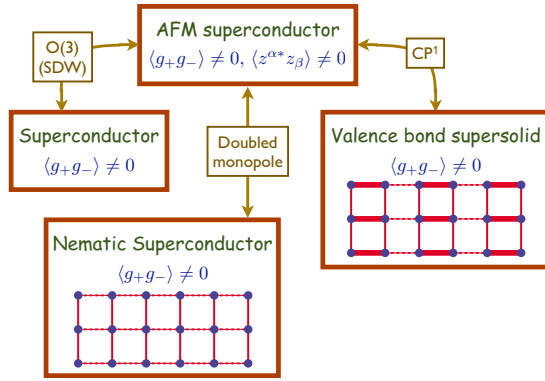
AFM superconductor
$\langle g_+ g_- \rangle \neq 0, \, \langle z^{\alpha *} z_\beta \rangle \neq 0$

O(3) (SDW)

CP$^1$

Superconductor
$\langle g_+ g_- \rangle \neq 0$

Doubled monopole

Valence bond supersolid
$\langle g_+ g_- \rangle \neq 0$

Nematic Superconductor
$\langle g_+ g_- \rangle \neq 0$